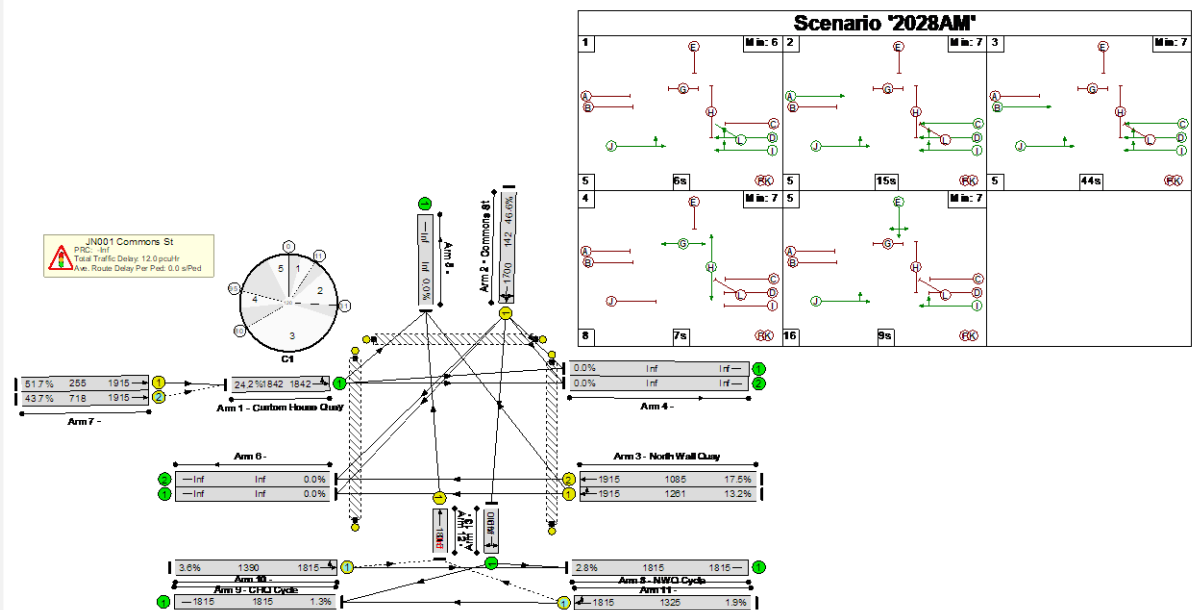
Scenario '2028AM'

| 1 Min: 6 | 2 Min: 7 | 3 Min: 7 |
|---|---|---|
| E G A B H C L D I J | E G A B H C L D I J | E G A B H C L D I J |
| 5 6s RK | 5 15s RK | 5 44s RK |
| 4 Min: 7 | 5 Min: 7 | |
| E G A B H C L D I J | E G A B H C L D I J | |
| 8 7s RK | 16 9s RK | |

JN001 Commons St
PRC: -Inf
Total Traffic Delay: 12.0 pcuHr
Ave. Route Delay Per Ped: 0.0 s/Ped

5 1 2 4 3
C1

Arm 8 -
1
Inf Inf 0.0%

Arm 2 - Commons St
1700 142 46.0%

51.7% 255 1915 1
43.7% 718 1915 2
Arm 7 -

24.2% 1842 1842 1
Arm 1 - Custom House Quay

0.0% Inf Inf 1
0.0% Inf Inf 2
Arm 4 -

Arm 6 -
2 Inf Inf 0.0%
1 Inf Inf 0.0%

Arm 3 - North Wall Quay
1915 1085 17.5% 2
1915 1261 13.2% 1

Arm 13 - Arm 12 -
1 1800
1800

3.6% 1390 1815 1
Arm 10 -
Arm 9 - CHQ Cycle
1 1815 1815 1.3%

2.8% 1815 1815 1
Arm 8 - NWQ Cycle
Arm 11 -
1815 1325 1.9% 1